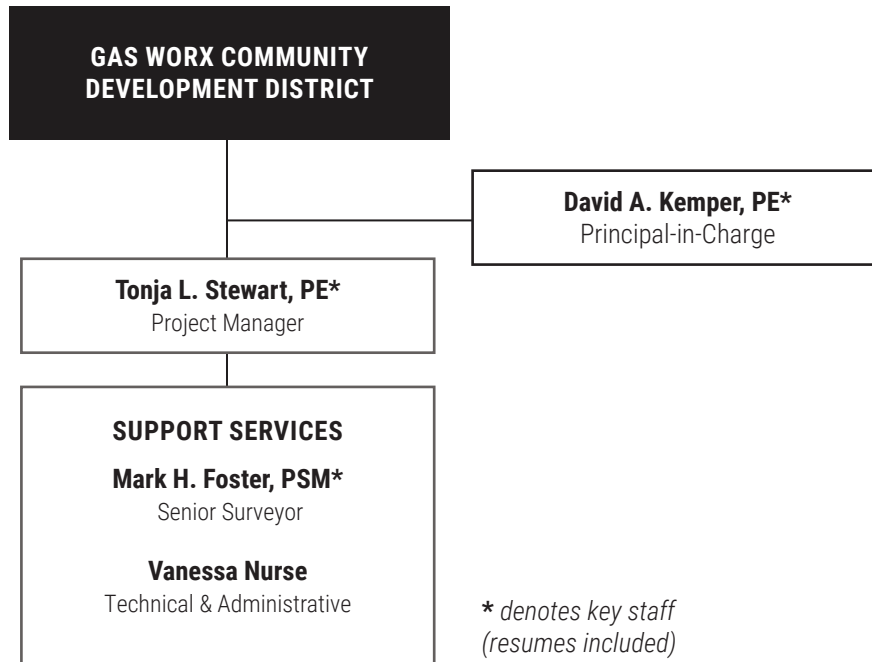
GAS WORX COMMUNITY DEVELOPMENT DISTRICT

David A. Kemper, PE*
Principal-in-Charge

Tonja L. Stewart, PE*
Project Manager

SUPPORT SERVICES

Mark H. Foster, PSM*
Senior Surveyor

Vanessa Nurse
Technical & Administrative

* denotes key staff (resumes included)